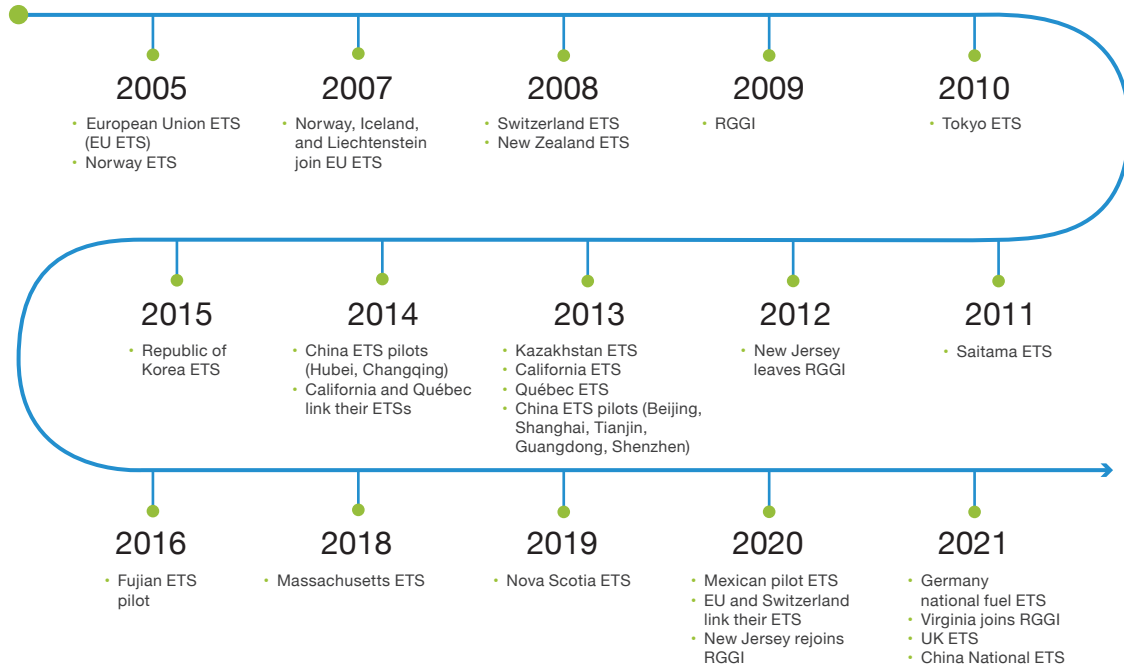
2005
- European Union ETS (EU ETS)
- Norway ETS

2007
- Norway, Iceland, and Liechtenstein join EU ETS

2008
- Switzerland ETS
- New Zealand ETS

2009
- RGGI

2010
- Tokyo ETS

2011
- Saitama ETS

2012
- New Jersey leaves RGGI

2013
- Kazakhstan ETS
- California ETS
- Québec ETS
- China ETS pilots (Beijing, Shanghai, Tianjin, Guangdong, Shenzhen)

2014
- China ETS pilots (Hubei, Changqing)
- California and Québec link their ETSs

2015
- Republic of Korea ETS

2016
- Fujian ETS pilot

2018
- Massachusetts ETS

2019
- Nova Scotia ETS

2020
- Mexican pilot ETS
- EU and Switzerland link their ETS
- New Jersey rejoins RGGI

2021
- Germany national fuel ETS
- Virginia joins RGGI
- UK ETS
- China National ETS